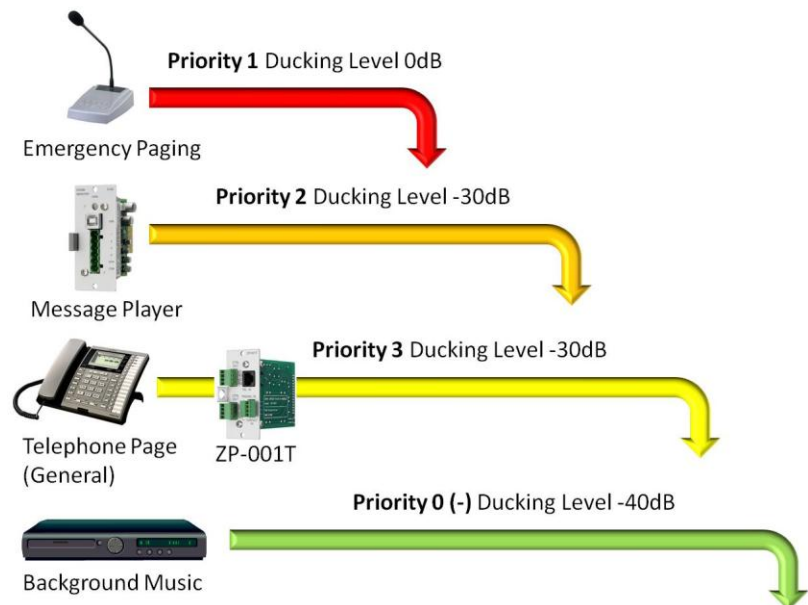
Priority 1 Ducking Level 0dB

Emergency Paging

Priority 2 Ducking Level -30dB

Message Player

Priority 3 Ducking Level -30dB

Telephone Page (General)

ZP-001T

Priority 0 (-) Ducking Level -40dB

Background Music